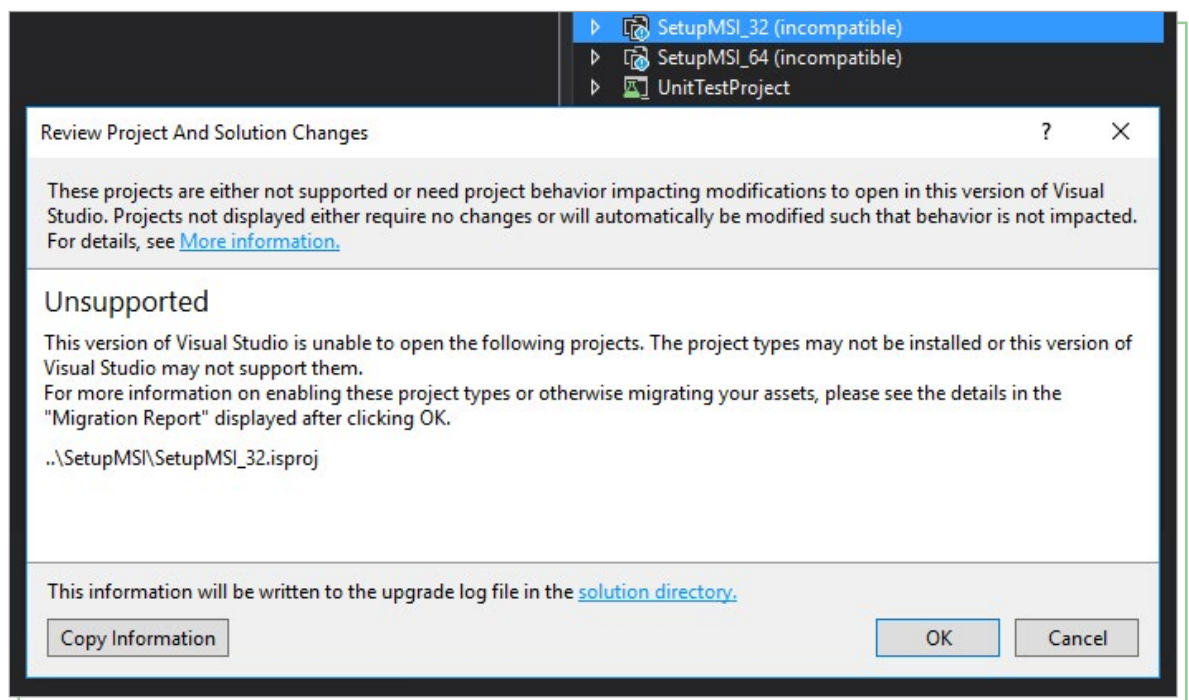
SetupMSI_32 (incompatible)
SetupMSI_64 (incompatible)
UnitTestProject

Review Project And Solution Changes

?

These projects are either not supported or need project behavior impacting modifications to open in this version of Visual Studio. Projects not displayed either require no changes or will automatically be modified such that behavior is not impacted. For details, see More information.

Unsupported

This version of Visual Studio is unable to open the following projects. The project types may not be installed or this version of Visual Studio may not support them.
For more information on enabling these project types or otherwise migrating your assets, please see the details in the "Migration Report" displayed after clicking OK.

..\SetupMSI\SetupMSI_32.isproj

This information will be written to the upgrade log file in the solution directory.

Copy Information

OK

Cancel